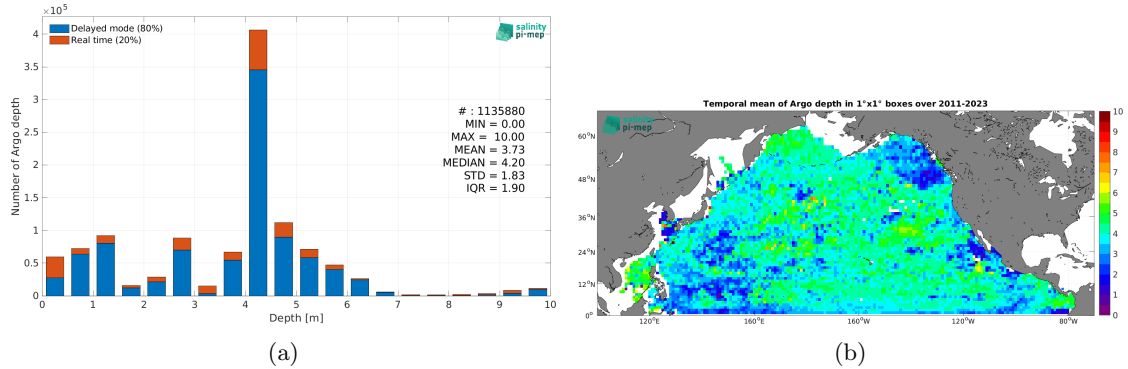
$\times10^5$

Delayed mode (80%)
Real time (20%)

salinity pi-mep

Number of Argo depth

4
3.5
3
2.5
2
1.5
1
0.5
0

# : 1135880
MIN = 0.00
MAX = 10.00
MEAN = 3.73
MEDIAN = 4.20
STD = 1.83
IQR = 1.90

0 1 2 3 4 5 6 7 8 9 10

Depth [m]

(a)

Temporal mean of Argo depth in 1°x1° boxes over 2011-2023

salinity pi-mep

60°N
48°N
36°N
24°N
12°N
0°

120°E 160°E 160°W 120°W 80°W

10
9
8
7
6
5
4
3
2
1
0

(b)